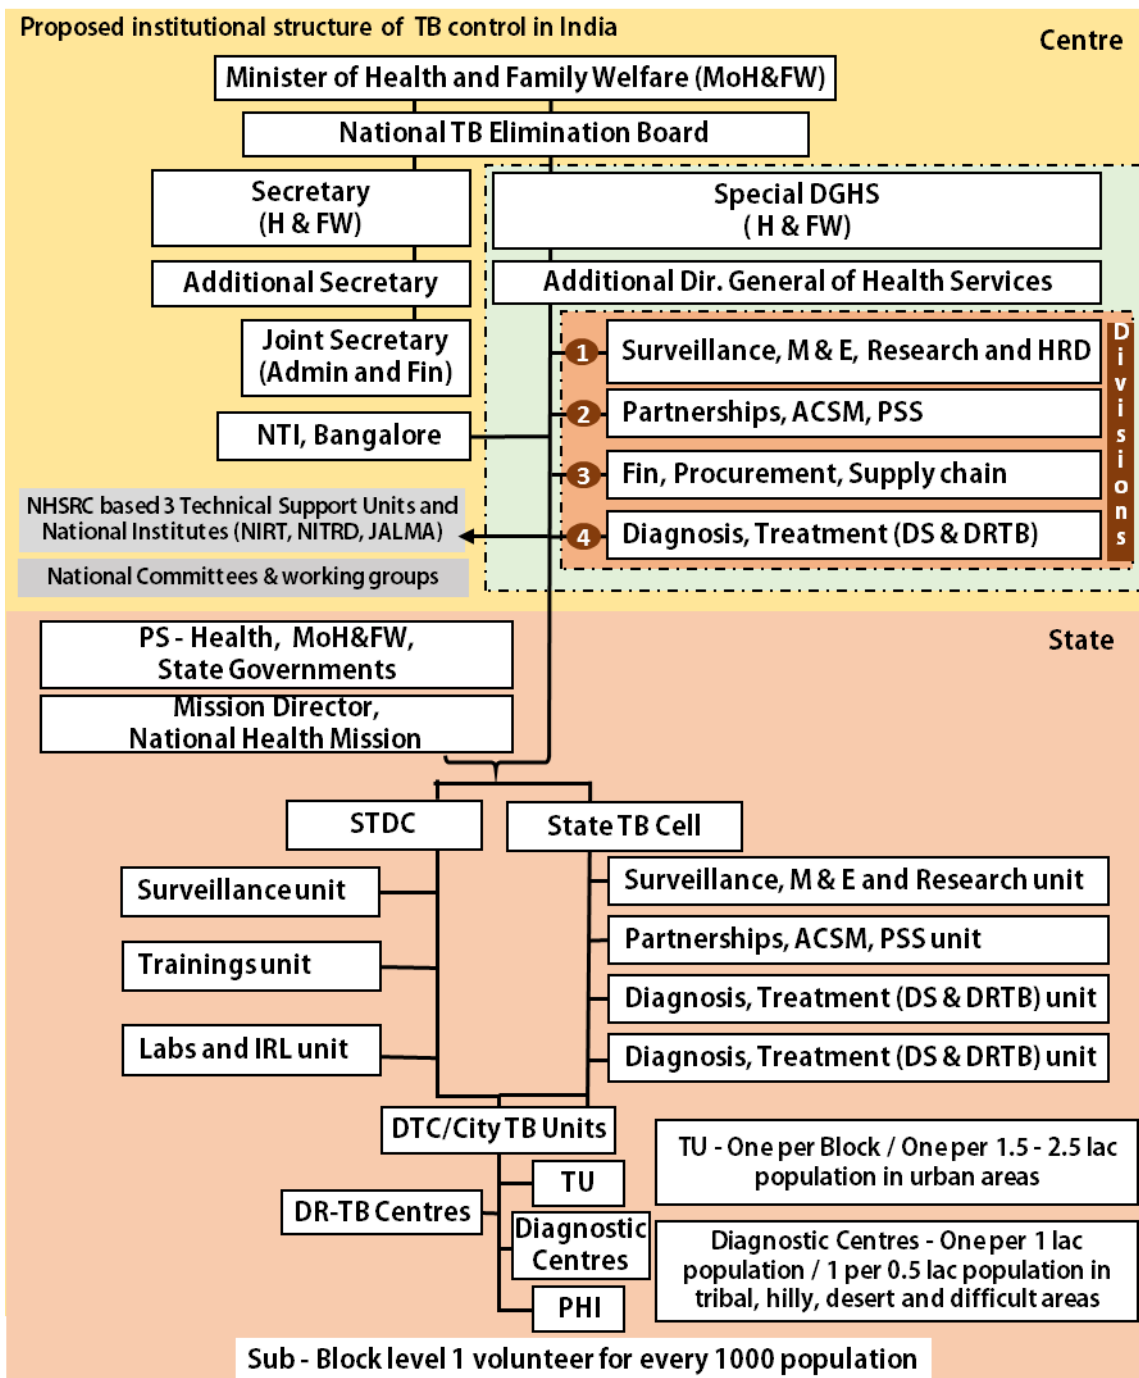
Proposed institutional structure of TB control in India

Centre

Minister of Health and Family Welfare (MoH&FW)

National TB Elimination Board

Secretary (H & FW)

Special DGHS (H & FW)

Additional Secretary

Additional Dir. General of Health Services

Joint Secretary (Admin and Fin)

1 Surveillance, M & E, Research and HRD

2 Partnerships, ACSM, PSS

NTI, Bangalore

3 Fin, Procurement, Supply chain

NHSRC based 3 Technical Support Units and National Institutes (NIRT, NITRD, JALMA)

4 Diagnosis, Treatment (DS & DRTB)

Divisions

National Committees & working groups

State

PS - Health, MoH&FW, State Governments

Mission Director, National Health Mission

STDC

State TB Cell

Surveillance unit

Surveillance, M & E and Research unit

Partnerships, ACSM, PSS unit

Trainings unit

Diagnosis, Treatment (DS & DRTB) unit

Labs and IRL unit

Diagnosis, Treatment (DS & DRTB) unit

DTC/City TB Units

TU - One per Block / One per 1.5 - 2.5 lac population in urban areas

TU

DR-TB Centres

Diagnostic Centres

Diagnostic Centres - One per 1 lac population / 1 per 0.5 lac population in tribal, hilly, desert and difficult areas

PHI

Sub - Block level 1 volunteer for every 1000 population